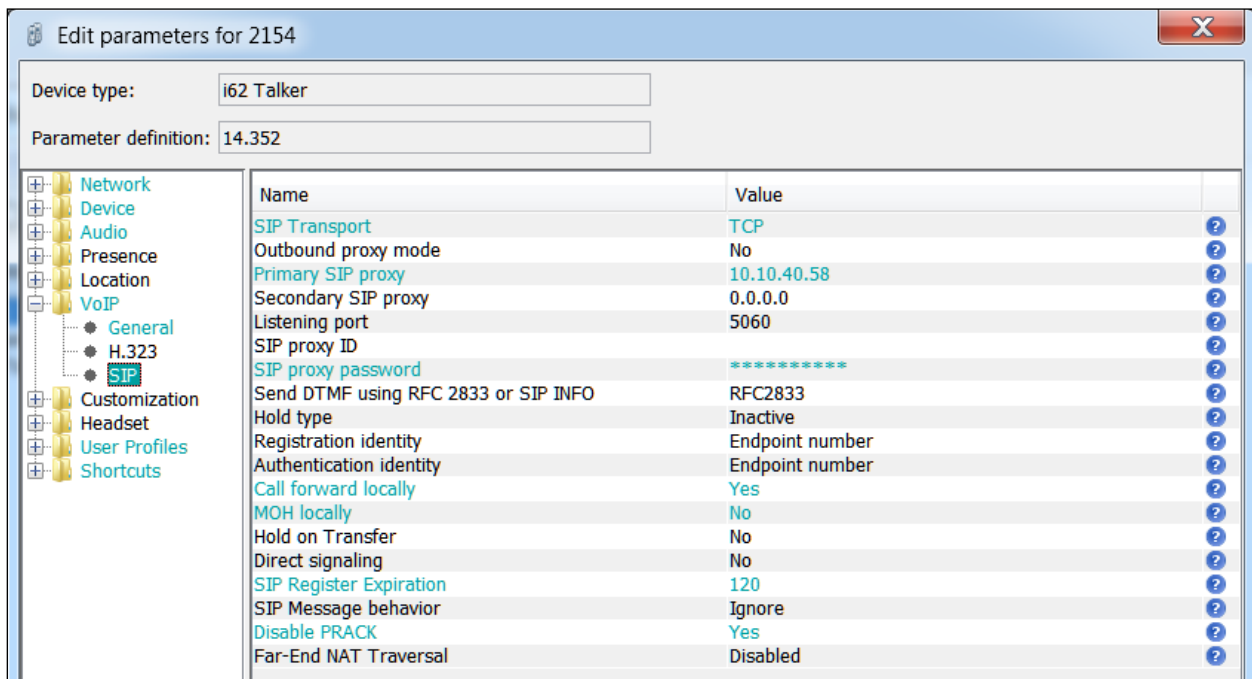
Edit parameters for 2154

Device type: i62 Talker

Parameter definition: 14.352

Network
Device
Audio
Presence
Location
VoIP
General
H.323
SIP
Customization
Headset
User Profiles
Shortcuts

| Name | Value |
|---|---|
| SIP Transport | TCP |
| Outbound proxy mode | No |
| Primary SIP proxy | 10.10.40.58 |
| Secondary SIP proxy | 0.0.0.0 |
| Listening port | 5060 |
| SIP proxy ID | |
| SIP proxy password | ********** |
| Send DTMF using RFC 2833 or SIP INFO | RFC2833 |
| Hold type | Inactive |
| Registration identity | Endpoint number |
| Authentication identity | Endpoint number |
| Call forward locally | Yes |
| MOH locally | No |
| Hold on Transfer | No |
| Direct signaling | No |
| SIP Register Expiration | 120 |
| SIP Message behavior | Ignore |
| Disable PRACK | Yes |
| Far-End NAT Traversal | Disabled |